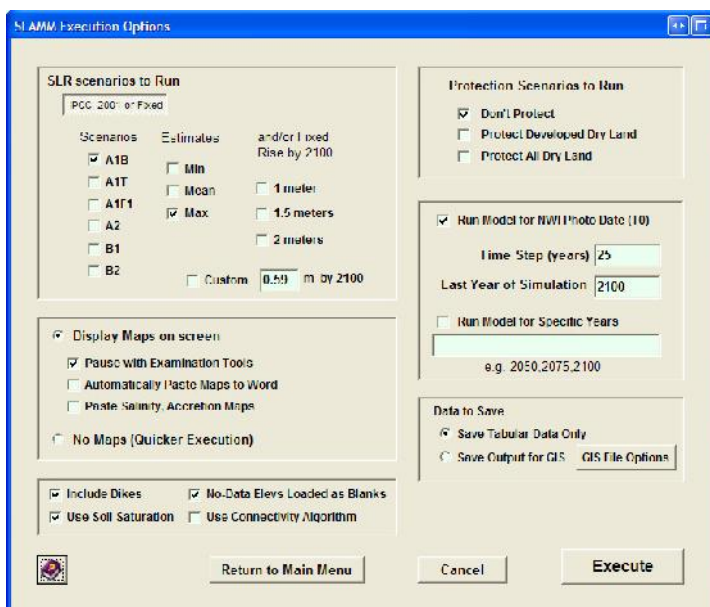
SLAMM Execution Options

SLR scenarios to Run

IPCC 2001 or Fixed

Scenarios
A1B
A1T
A1F1
A2
B1
B2

Estimates
Min
Mean
Max

and/or Fixed Rise by 2100
1 meter
1.5 meters
2 meters

Custom 0.69 m by 2100

Protection Scenarios to Run
Don't Protect
Protect Developed Dry Land
Protect All Dry Land

Run Model for NWI Photo Date (10)
Time Step (years) 25
Last Year of Simulation 2100
Run Model for Specific Years
e.g. 2050,2075,2100

Display Maps on screen
Pause with Examination Tools
Automatically Paste Maps to Word
Paste Salinity, Accretion Maps
No Maps (Quicker Execution)

Data to Save
Save Tabular Data Only
Save Output for GIS GIS File Options

Include Dikes
No-Data Elevs Loaded as Blanks
Use Soil Saturation
Use Connectivity Algorithm

Return to Main Menu
Cancel
Execute